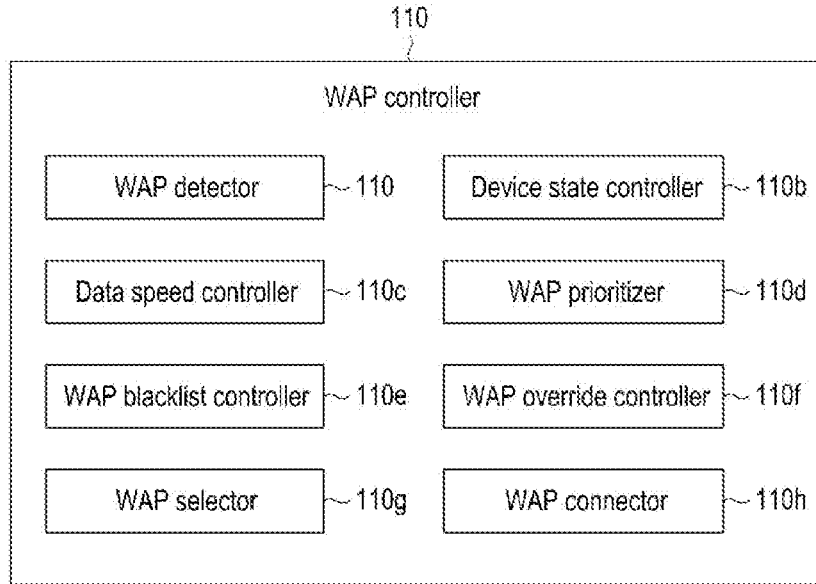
110

WAP controller

WAP detector ~110

Device state controller ~110b

Data speed controller ~110c

WAP prioritizer ~110d

WAP blacklist controller ~110e

WAP override controller ~110f

WAP selector ~110g

WAP connector ~110h